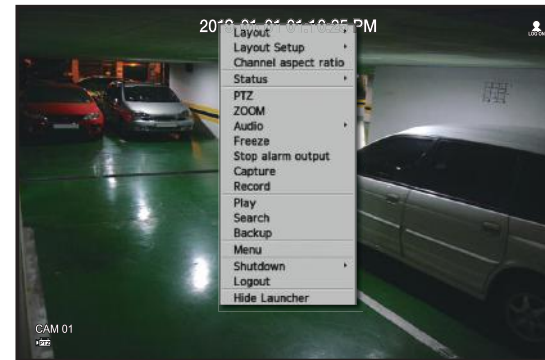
2010-01-01 01:10:25 PM

LOG ON

Layout
Layout Setup
Channel aspect ratio
Status
PTZ
ZOOM
Audio
Freeze
Stop alarm output
Capture
Record
Play
Search
Backup
Menu
Shutdown
Logout
Hide Launcher

CAM 01
PTZ